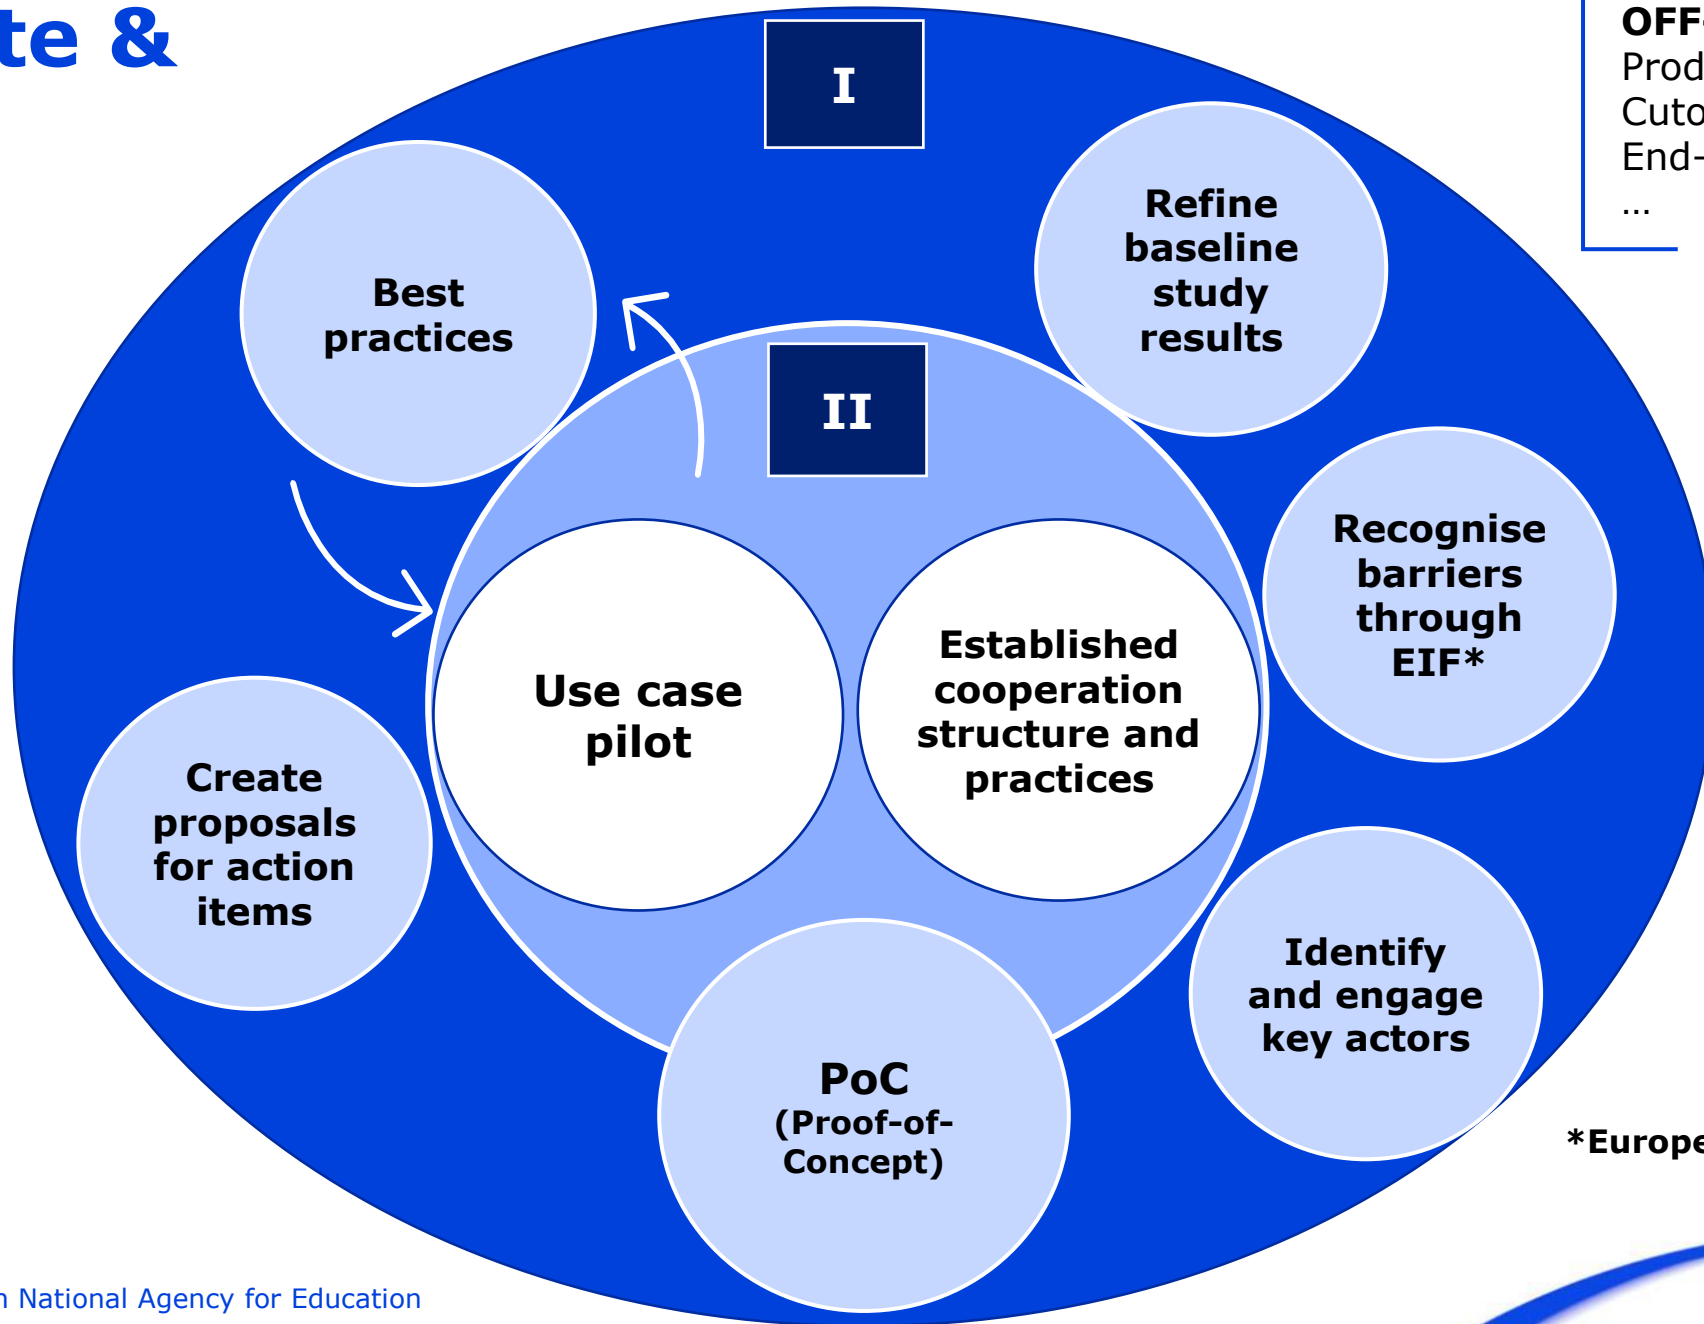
te &

OFF
Prod
Cuto
End-
...

I

Best practices

Refine baseline study results

II

Recognise barriers through EIF*

Use case pilot

Established cooperation structure and practices

Create proposals for action items

Identify and engage key actors

PoC (Proof-of-Concept)

*Europe

n National Agency for Education